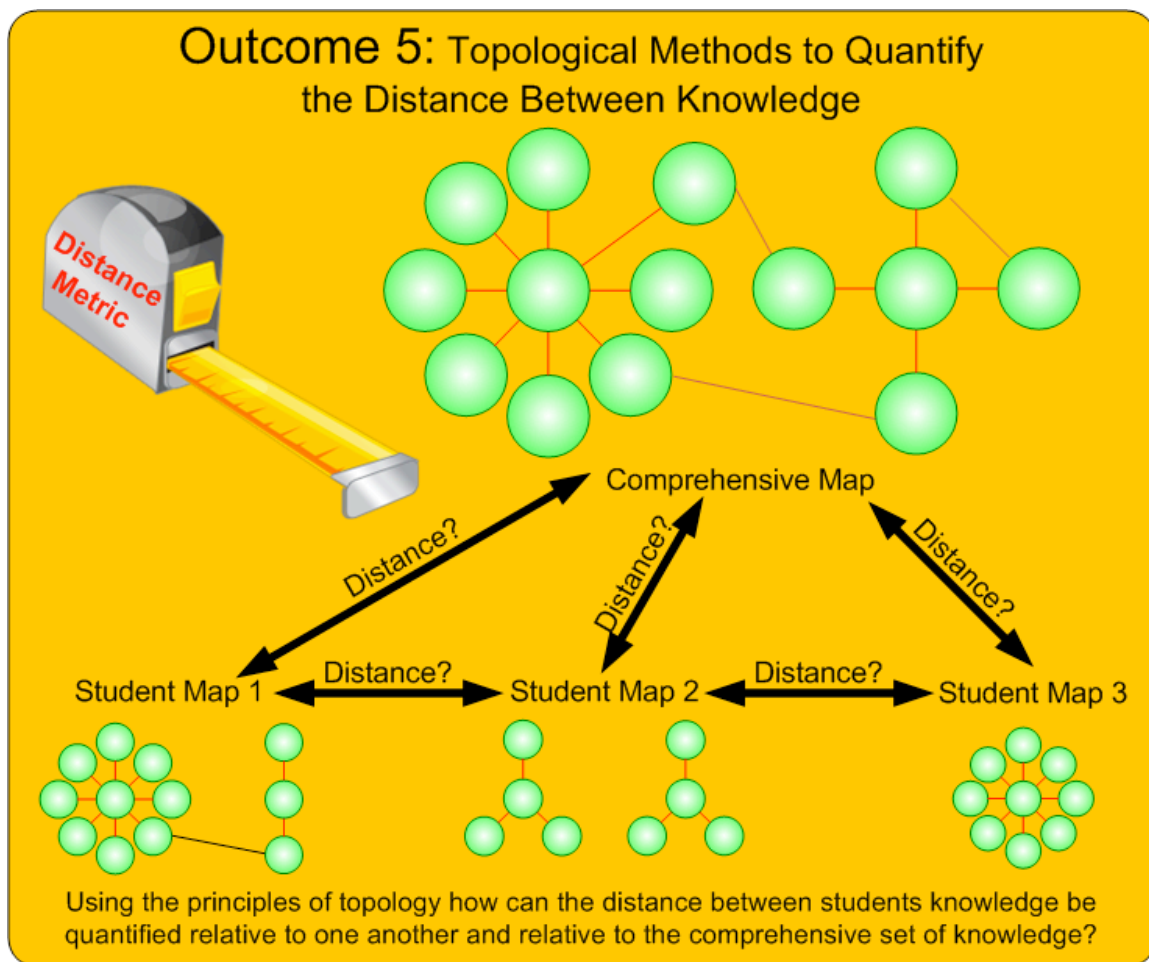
Outcome 5: Topological Methods to Quantify the Distance Between Knowledge

Distance Metric

Comprehensive Map

Distance?

Distance?

Distance?

Student Map 1

Distance?

Student Map 2

Distance?

Student Map 3

Using the principles of topology how can the distance between students knowledge be quantified relative to one another and relative to the comprehensive set of knowledge?